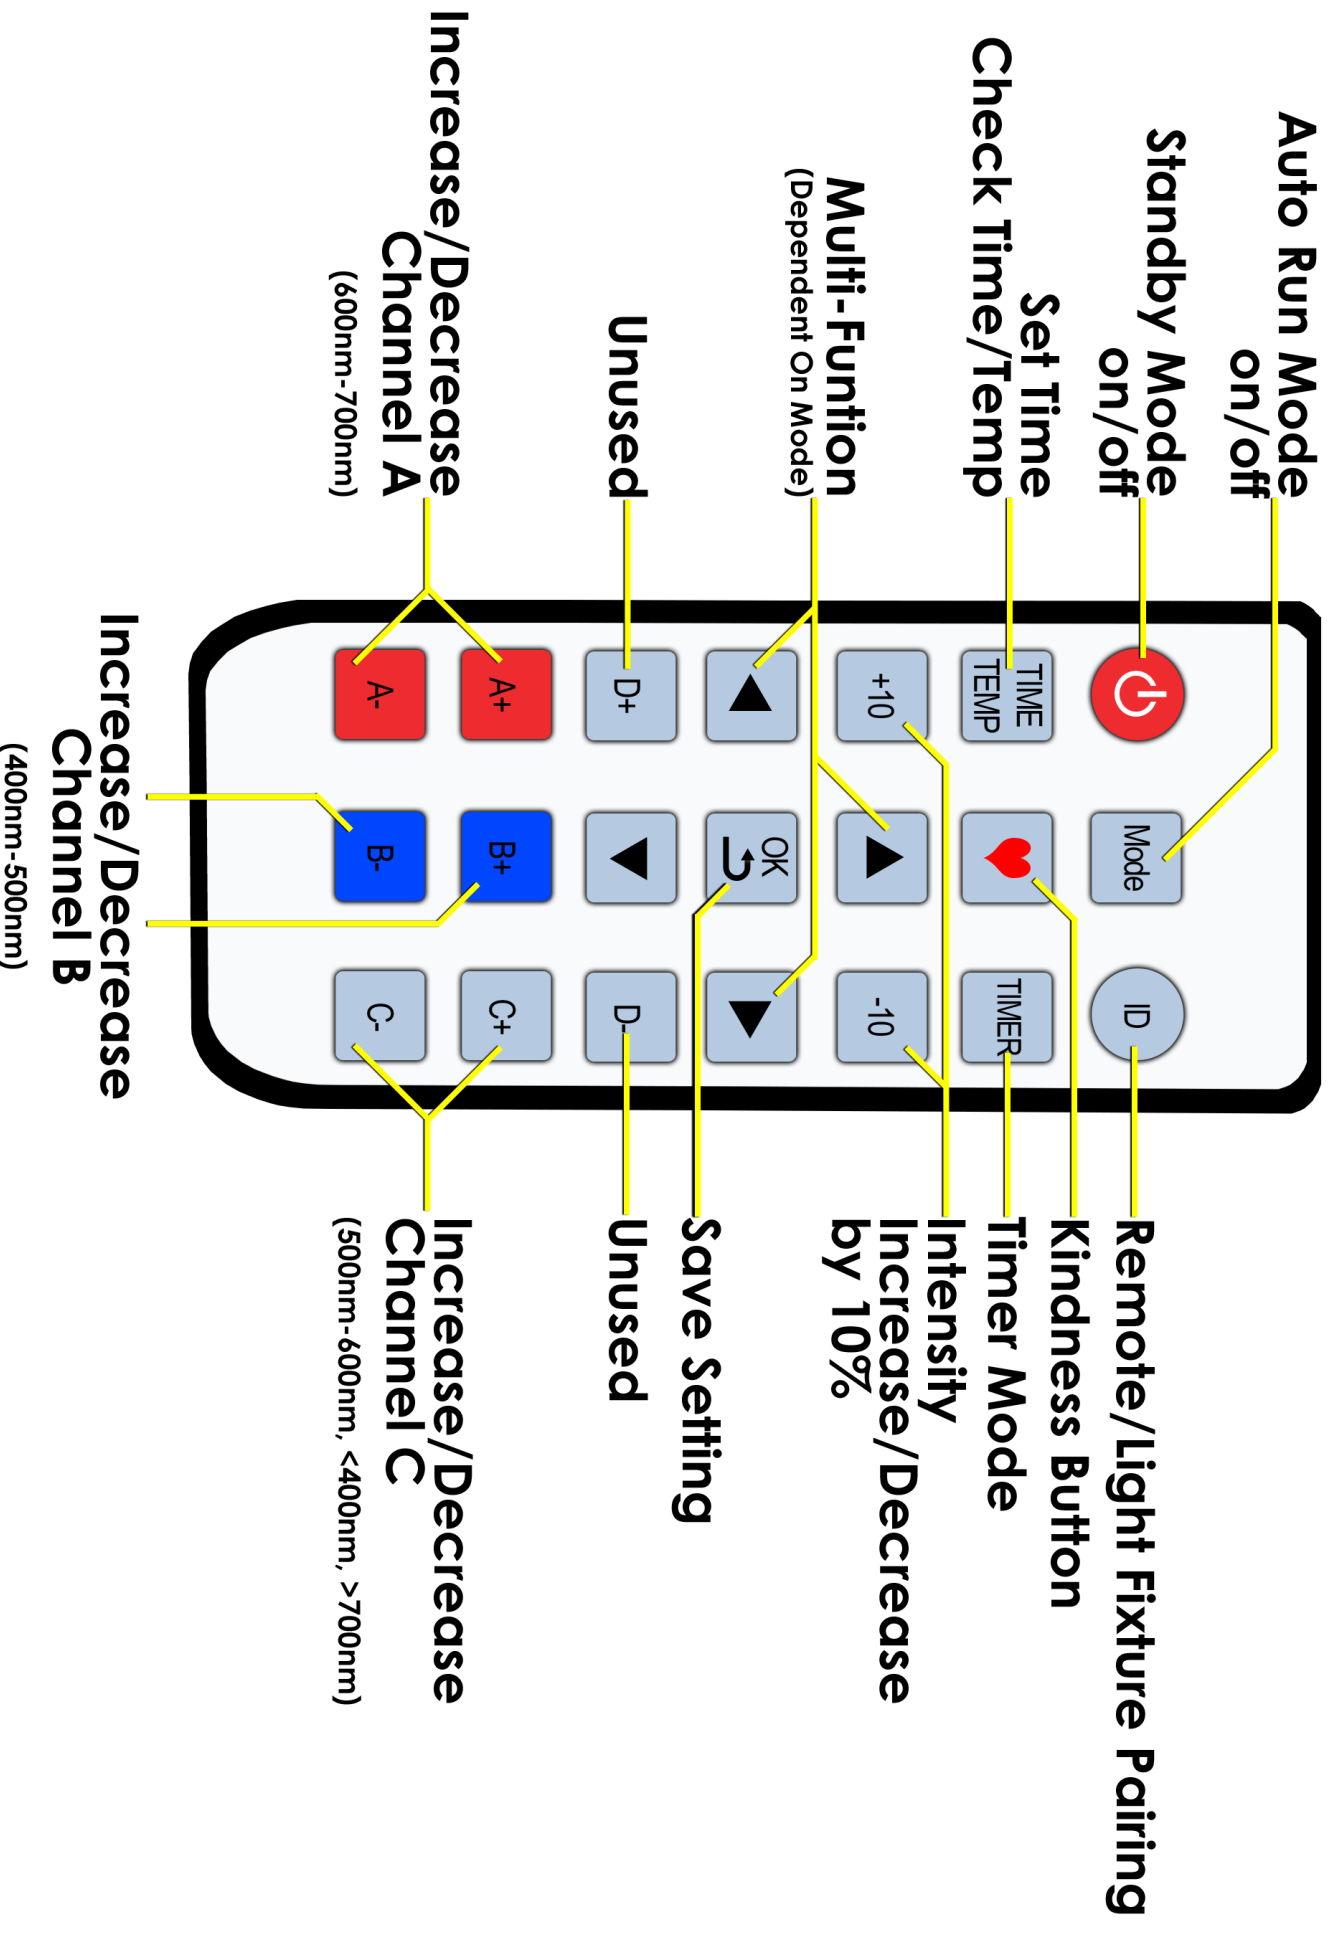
Auto Run Mode on/off

Standby Mode on/off

Set Time
Check Time/Temp

Multi-Funtion
(Dependent On Mode)

Unused

Increase/Decrease Channel A
(600nm-700nm)

Increase/Decrease Channel B
(400nm-500nm)

Mode

TIME TEMP

+10

OK

D+

A+

A-

B+

B-

ID

TIMER

-10

D-

C+

C-

Remote/Light Fixture Pairing

Kindness Button

Timer Mode

Intensity Increase/Decrease by 10%

Save Setting

Unused

Increase/Decrease Channel C
(500nm-600nm, <400nm, >700nm)